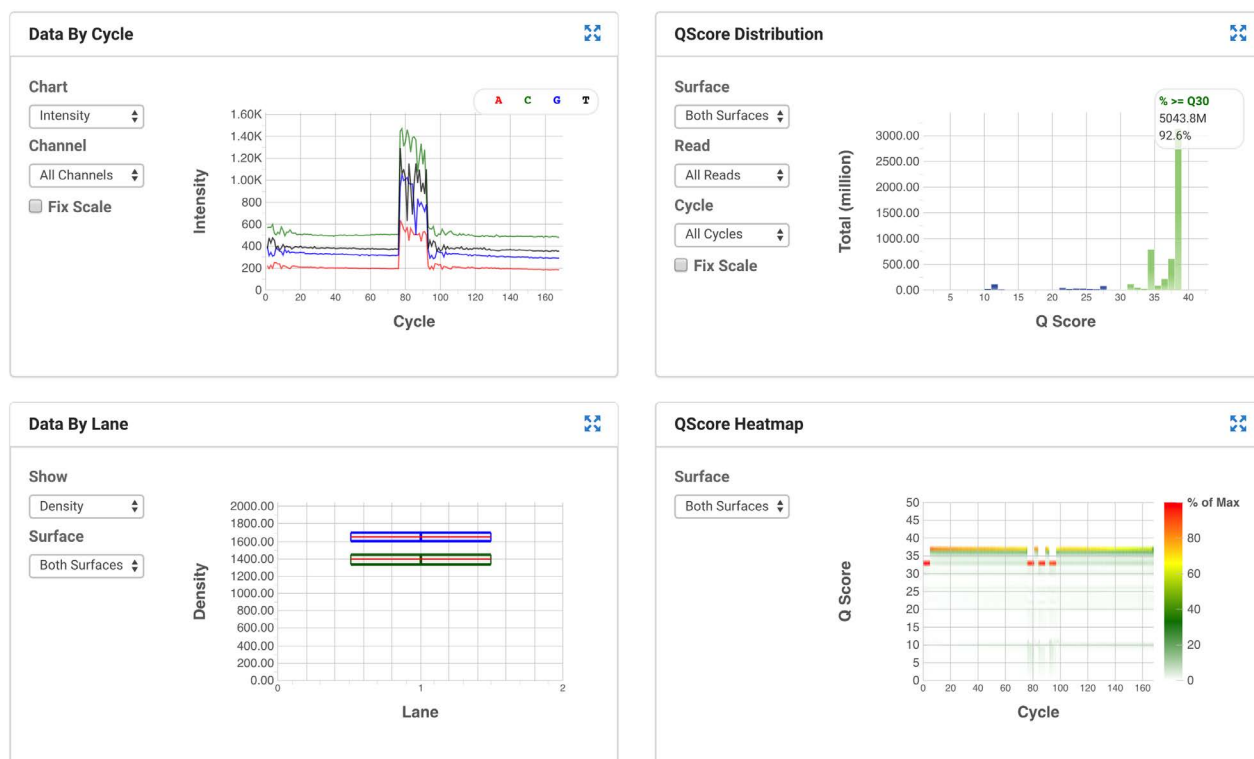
Data By Cycle

Chart
Intensity
Channel
All Channels
Fix Scale

A C G T

Intensity
1.60K
1.40K
1.20K
1.00K
800
600
400
200
0
0 20 40 60 80 100 120 140 160
Cycle

QScore Distribution

Surface
Both Surfaces
Read
All Reads
Cycle
All Cycles
Fix Scale

% >= Q30
5043.8M
92.6%

Total (million)
3000.00
2500.00
2000.00
1500.00
1000.00
500.00
0.00
5 10 15 20 25 30 35 40
Q Score

Data By Lane

Show
Density
Surface
Both Surfaces

Density
2000.00
1800.00
1600.00
1400.00
1200.00
1000.00
800.00
600.00
400.00
200.00
0.00
0 1 2
Lane

QScore Heatmap

Surface
Both Surfaces

Q Score
50
45
40
35
30
25
20
15
10
5
0
0 20 40 60 80 100 120 140 160
Cycle

% of Max
80
60
40
20
0